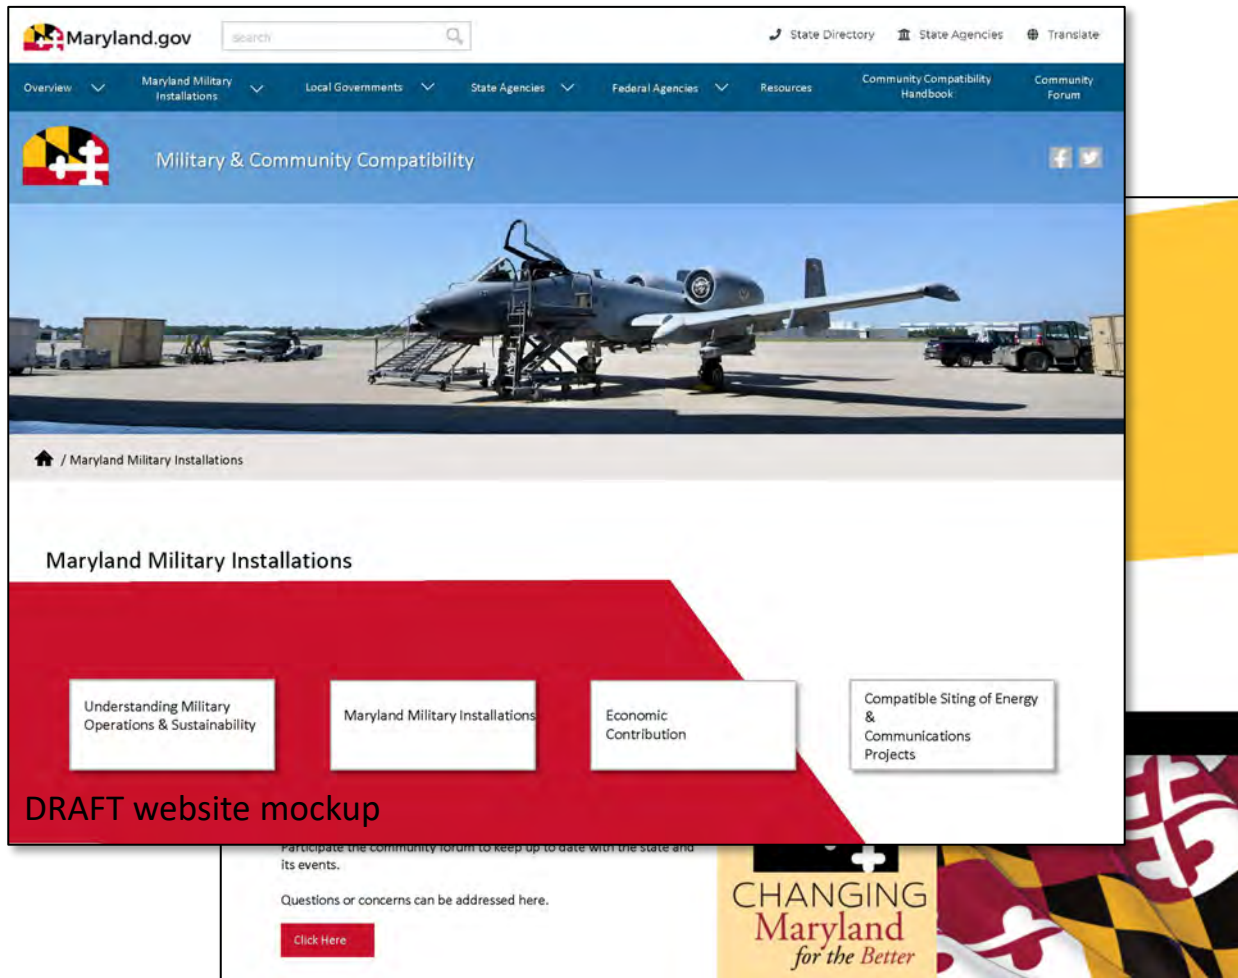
Maryland.gov

Search

State Directory State Agencies Translate

Overview Maryland Military Installations Local Governments State Agencies Federal Agencies Resources Community Compatibility Handbook Community Forum

Military & Community Compatibility

/ Maryland Military Installations

Maryland Military Installations

Understanding Military Operations & Sustainability

Maryland Military Installations

Economic Contribution

Compatible Siting of Energy & Communications Projects

DRAFT website mockup

Participate the community forum to keep up to date with the state and its events.

Questions or concerns can be addressed here.

Click Here

CHANGING Maryland for the Better